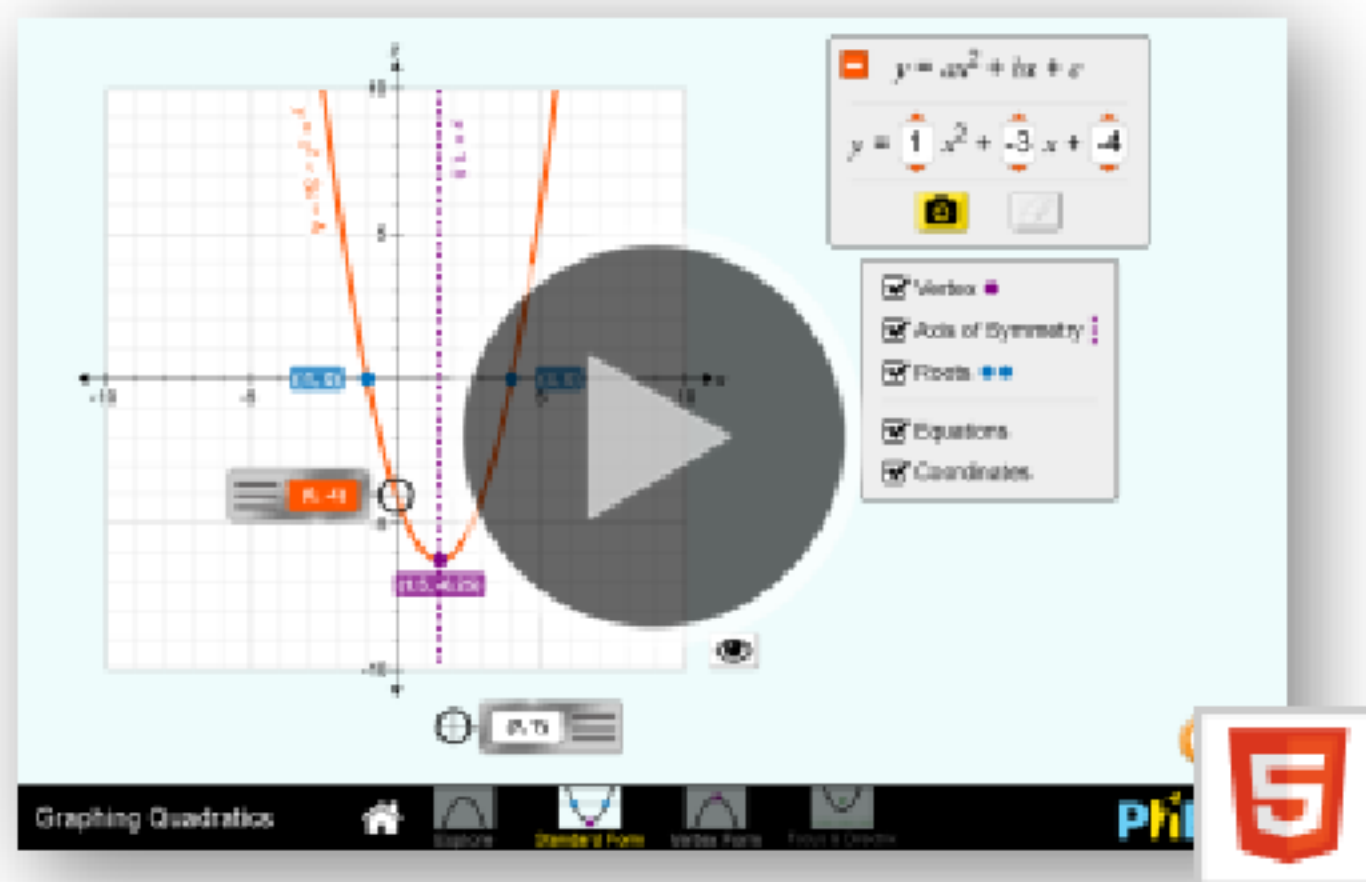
$y = ax^2 + bx + c$

$y =$ 1 $x^2 +$ -3 $x +$ -4

Vertex
Axis of Symmetry
Roots
Equations
Coordinates

10
5
-5
-10
-10
-5
5
10
y
x

$y = 1x^2 - 3x - 4$
$x = 1.5$

(-1, 0)
(4, 0)
(0, -4)
(1.5, -6.25)
(0, 0)

Graphing Quadratics
Explore
Standard Form
Vertex Form
Focus & Directrix
PhET